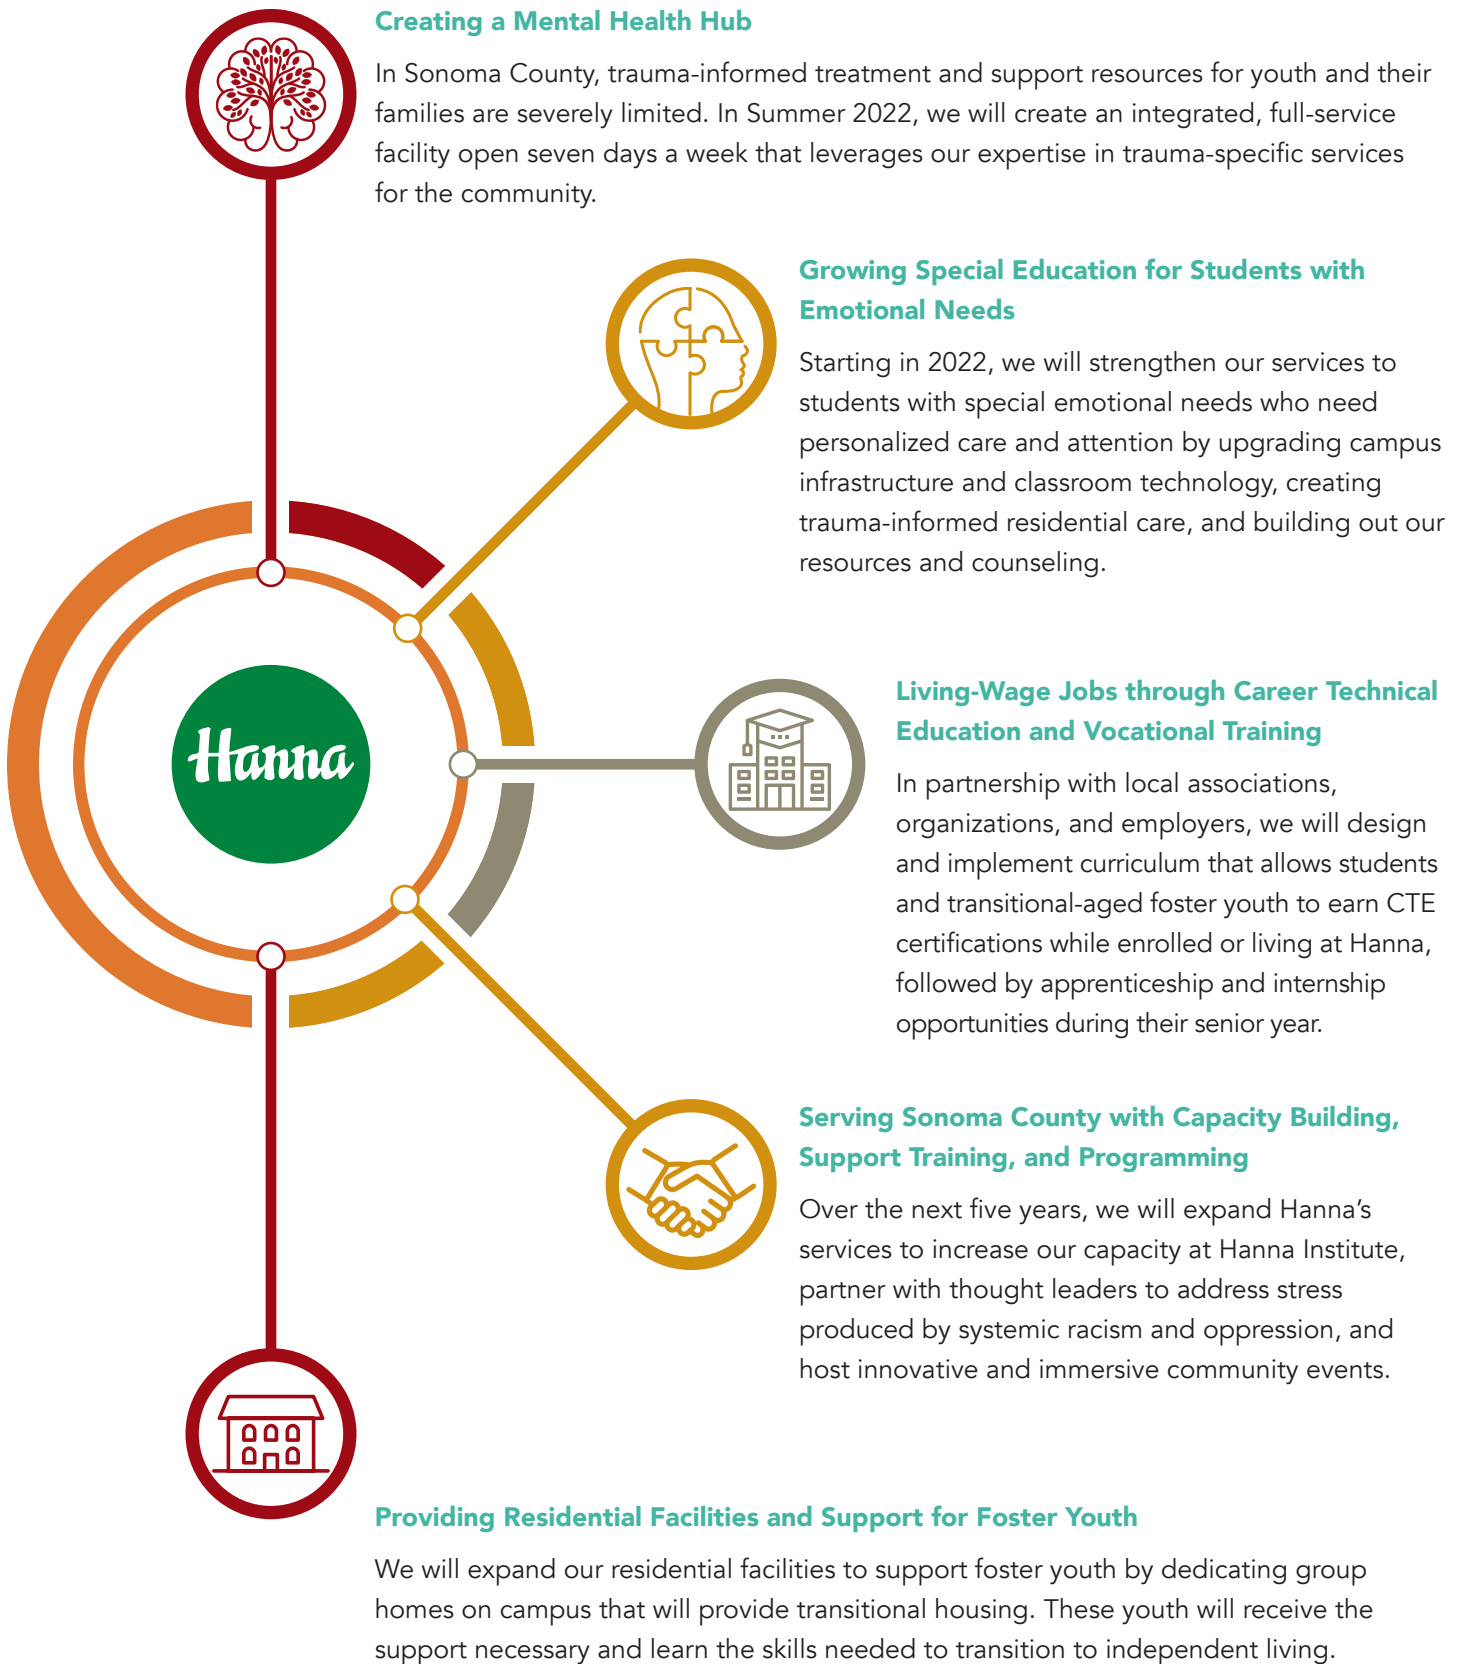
Creating a Mental Health Hub

In Sonoma County, trauma-informed treatment and support resources for youth and their families are severely limited. In Summer 2022, we will create an integrated, full-service facility open seven days a week that leverages our expertise in trauma-specific services for the community.

Growing Special Education for Students with Emotional Needs

Starting in 2022, we will strengthen our services to students with special emotional needs who need personalized care and attention by upgrading campus infrastructure and classroom technology, creating trauma-informed residential care, and building out our resources and counseling.

Hanna

Living-Wage Jobs through Career Technical Education and Vocational Training

In partnership with local associations, organizations, and employers, we will design and implement curriculum that allows students and transitional-aged foster youth to earn CTE certifications while enrolled or living at Hanna, followed by apprenticeship and internship opportunities during their senior year.

Serving Sonoma County with Capacity Building, Support Training, and Programming

Over the next five years, we will expand Hanna's services to increase our capacity at Hanna Institute, partner with thought leaders to address stress produced by systemic racism and oppression, and host innovative and immersive community events.

Providing Residential Facilities and Support for Foster Youth

We will expand our residential facilities to support foster youth by dedicating group homes on campus that will provide transitional housing. These youth will receive the support necessary and learn the skills needed to transition to independent living.